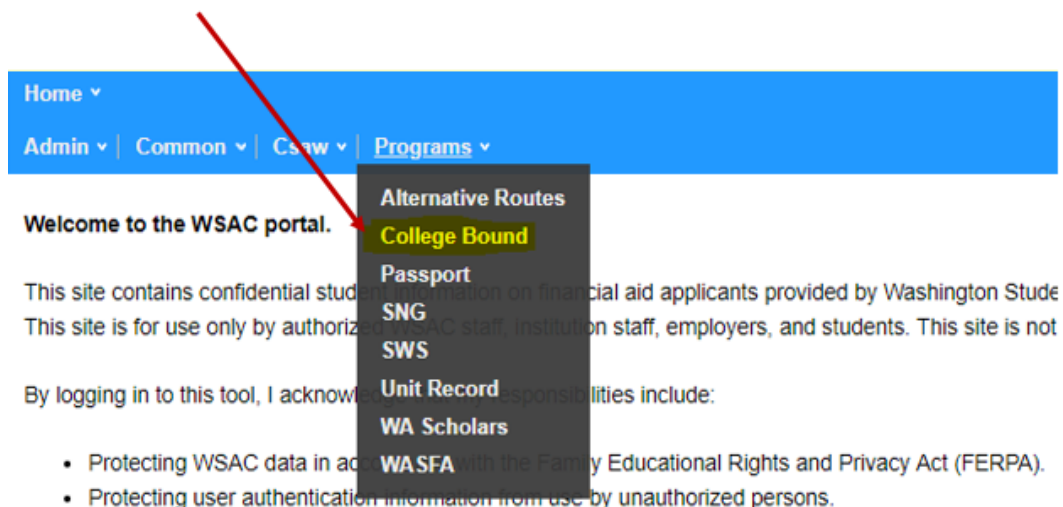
Home ˅

Admin ˅ | Common ˅ | Csaw ˅ | Programs ˅

Alternative Routes
College Bound
Passport
SNG
SWS
Unit Record
WA Scholars
WASFA

Welcome to the WSAC portal.

This site contains confidential stud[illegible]cial aid applicants provided by Washington Stude
This site is for use only by authorized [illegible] staff, Institution staff, employers, and students. This site is not

By logging in to this tool, I acknowle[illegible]sponsibilities include:

• Protecting WSAC data in acc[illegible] Educational Rights and Privacy Act (FERPA).
• Protecting user authentication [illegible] by unauthorized persons.